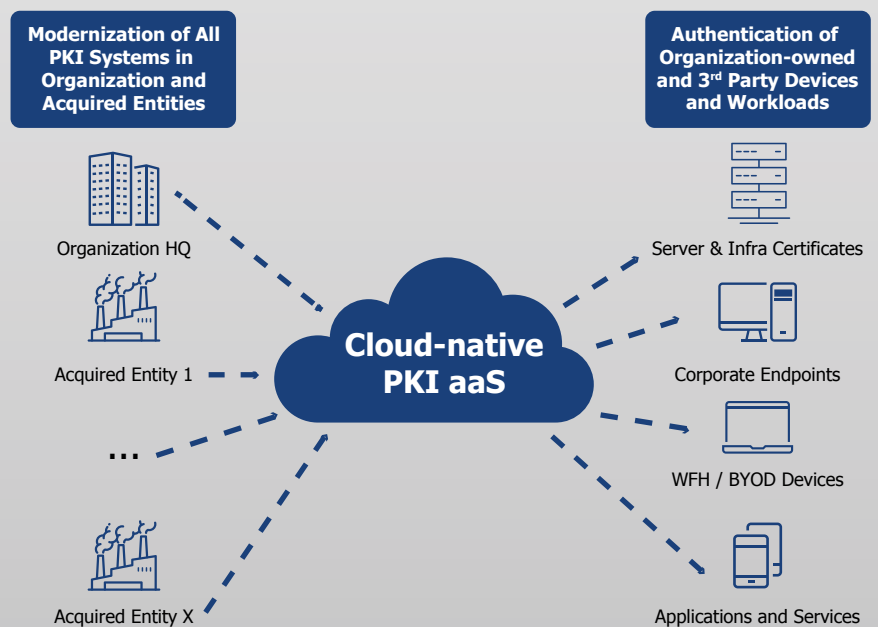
Modernization of All PKI Systems in Organization and Acquired Entities

Authentication of Organization-owned and 3$^{rd}$ Party Devices and Workloads

Organization HQ

Acquired Entity 1

...

Acquired Entity X

Cloud-native PKI aaS

Server & Infra Certificates

Corporate Endpoints

WFH / BYOD Devices

Applications and Services